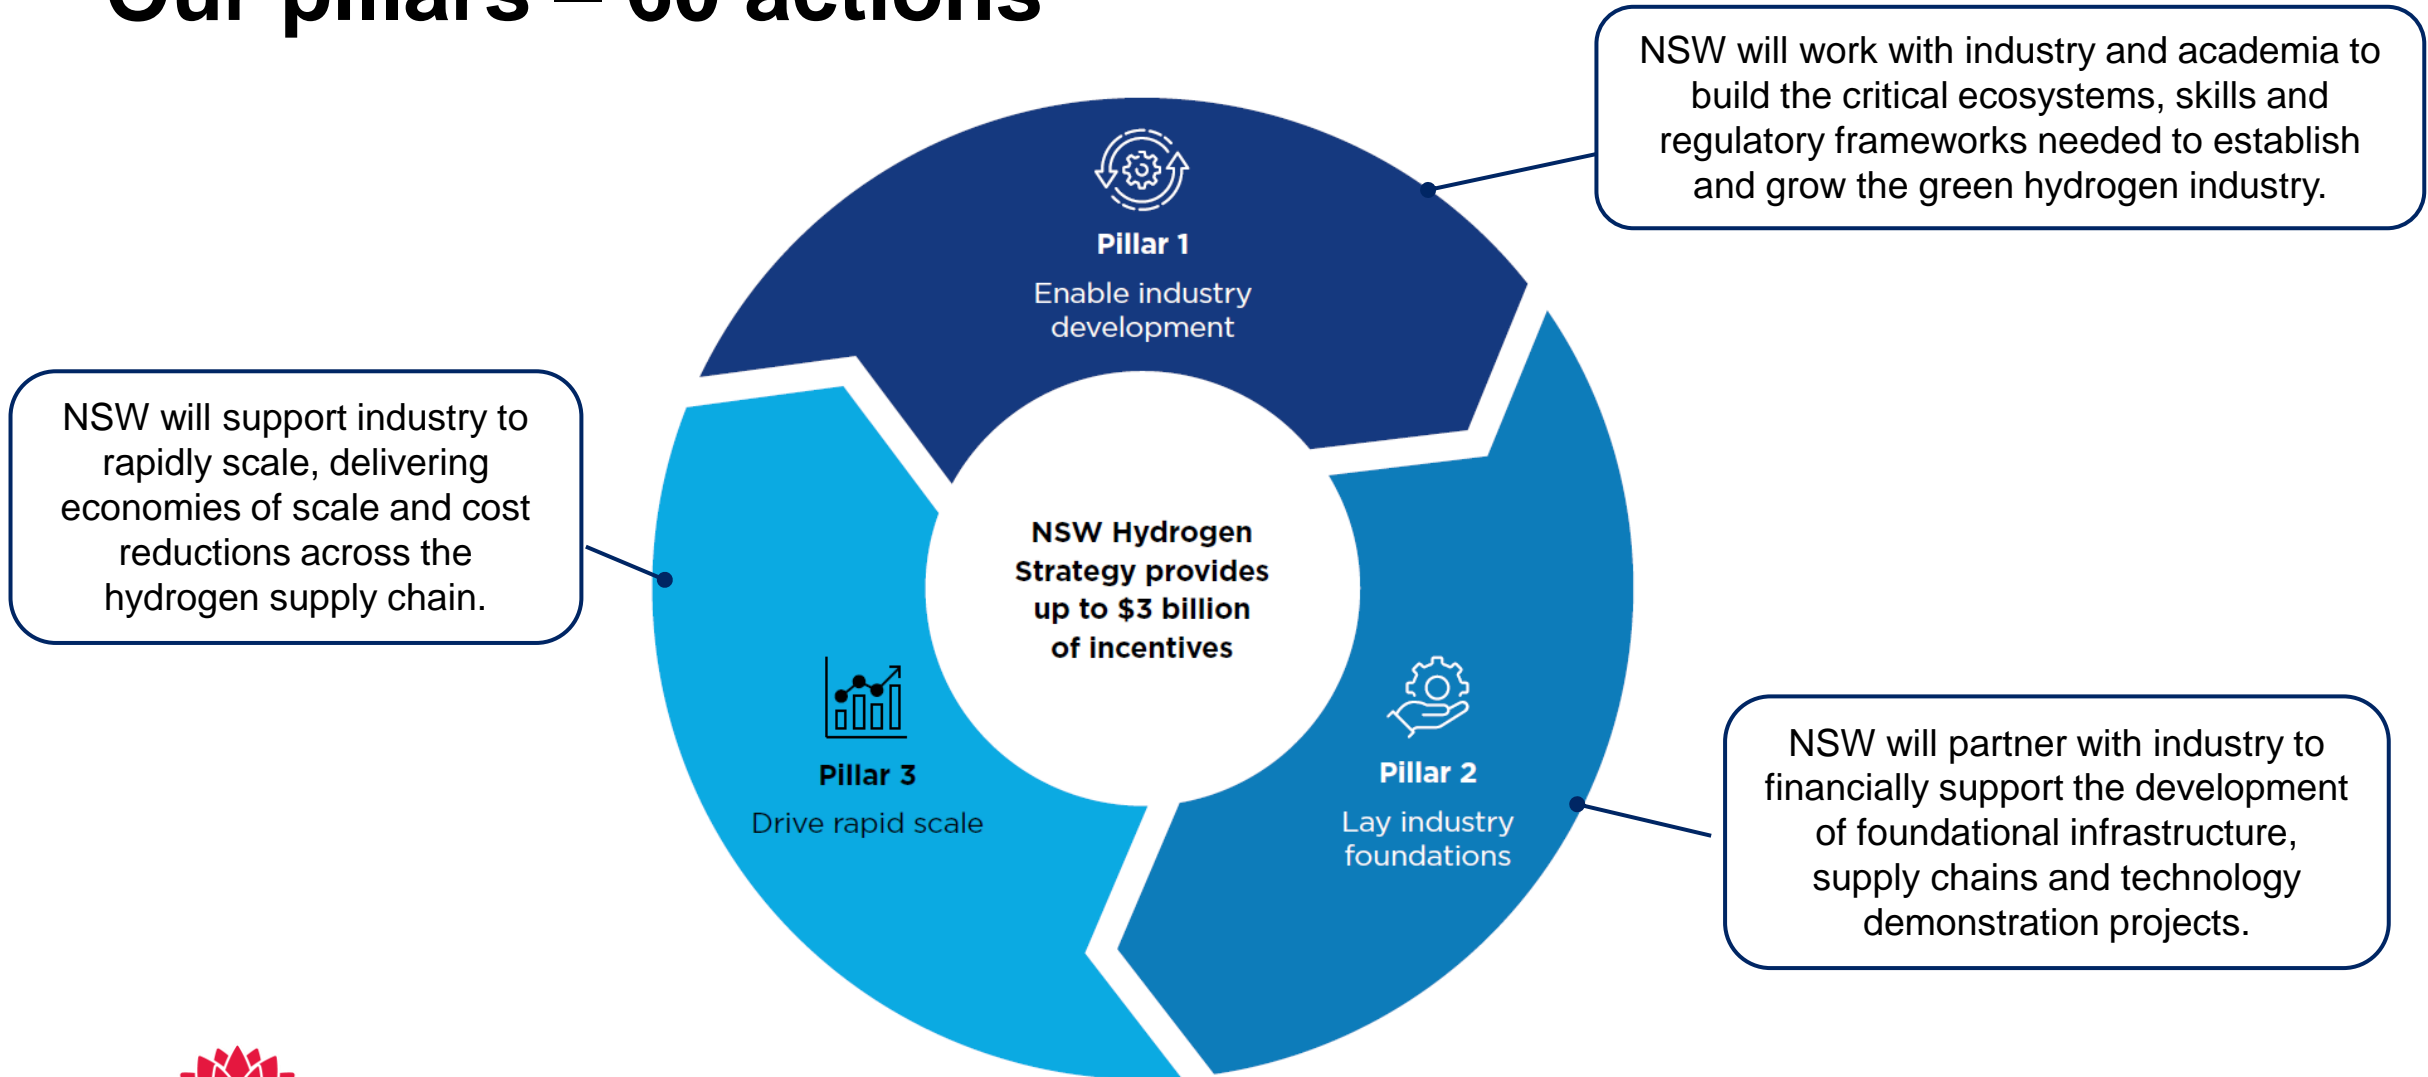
Our pillars – 60 actions

NSW will work with industry and academia to build the critical ecosystems, skills and regulatory frameworks needed to establish and grow the green hydrogen industry.

Pillar 1
Enable industry development

NSW will support industry to rapidly scale, delivering economies of scale and cost reductions across the hydrogen supply chain.

NSW Hydrogen Strategy provides up to $3 billion of incentives

Pillar 3
Drive rapid scale

Pillar 2
Lay industry foundations

NSW will partner with industry to financially support the development of foundational infrastructure, supply chains and technology demonstration projects.